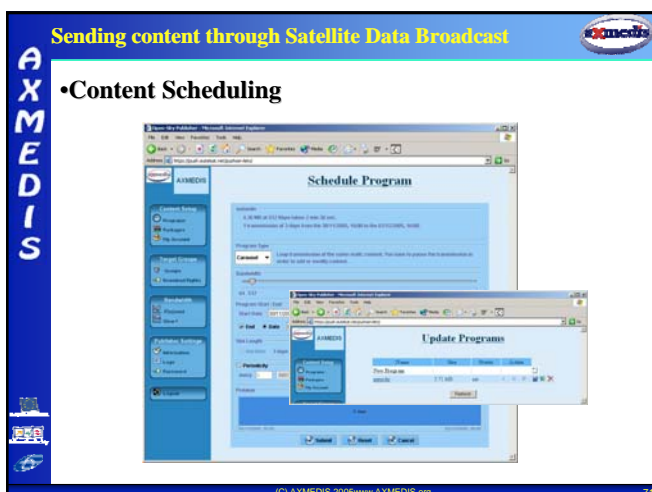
Sending content through Satellite Data Broadcast

axmedis

AXMEDIS

•Content Scheduling

AXMEDIS

Schedule Program

Carousel

End Date

AXMEDIS

Update Programs

New Program

Submit

Reset

Cancel

(C) AXMEDIS 2005www.AXMEDIS.org